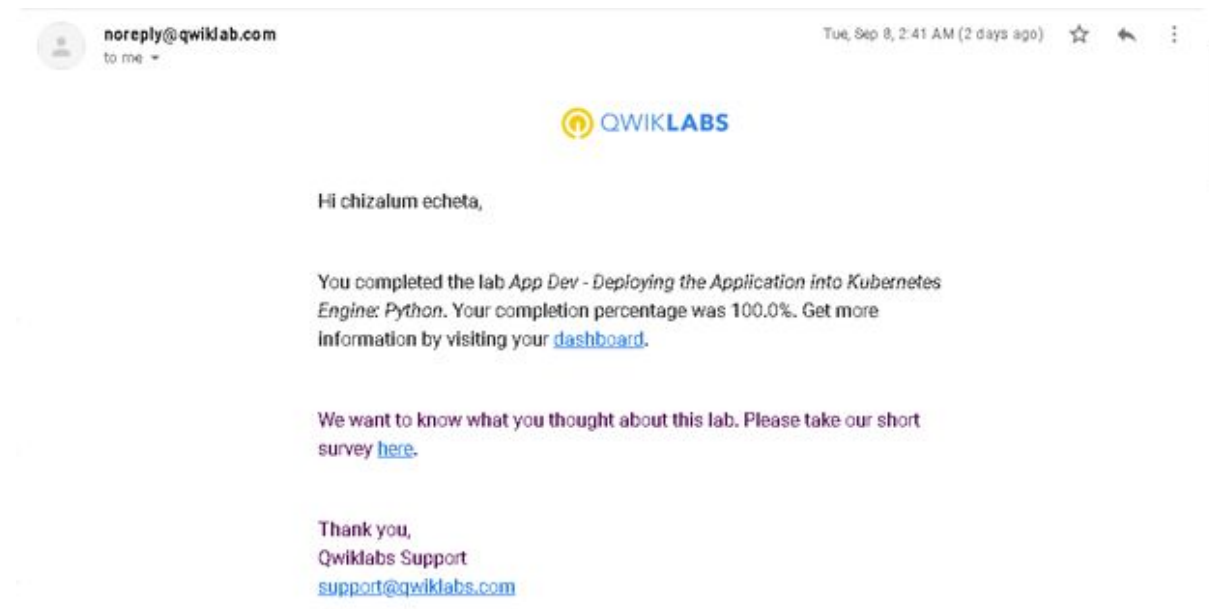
noreply@qwiklab.com
to me

Tue, Sep 8, 2:41 AM (2 days ago)

QWIKLABS

Hi chizalum echeta,

You completed the lab App Dev - Deploying the Application into Kubernetes Engine: Python. Your completion percentage was 100.0%. Get more information by visiting your dashboard.

We want to know what you thought about this lab. Please take our short survey here.

Thank you,
Qwiklabs Support
support@qwiklabs.com